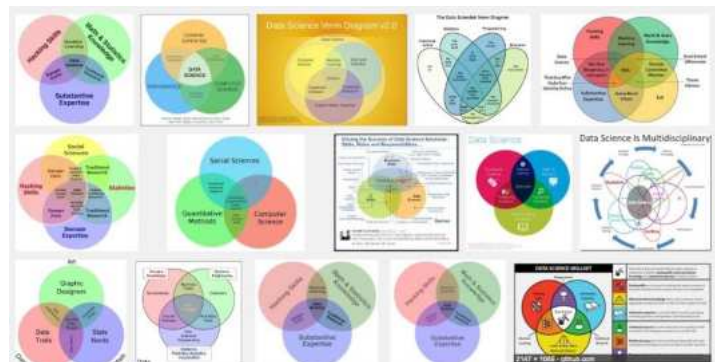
Hacking Skills
Math & Statistics Knowledge
Machine Learning
Data Science
Danger Zone!
Traditional Research
Substantive Expertise

Computer Science
Data Science

Data Science Venn Diagram v2.0

The Data Scientist Venn Diagram

Hacking Skills
Math & Stats Knowledge
Data Science
Substantive Expertise

Social Sciences
Hacking Skills
Traditional Research
Statistics
Domain Expertise

Social Sciences
Quantitative Methods
Computer Science

Data Science

Data Science Is Multidisciplinary

Art
Graphic Designers
Data Trolls
Stats Nerds

Hacking Skills
Math & Statistics Knowledge
Substantive Expertise

Hacking Skills
Math & Statistics Knowledge
Substantive Expertise

DATA SCIENCE MOLLUSK
2147 × 1066 - github.com